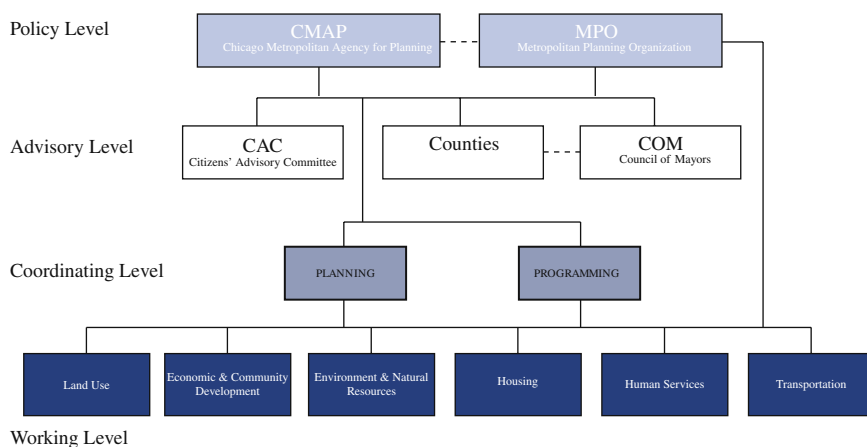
Policy Level

CMAP
Chicago Metropolitan Agency for Planning

MPO
Metropolitan Planning Organization

Advisory Level

CAC
Citizens' Advisory Committee

Counties

COM
Council of Mayors

Coordinating Level

PLANNING

PROGRAMMING

Land Use

Economic & Community Development

Environment & Natural Resources

Housing

Human Services

Transportation

Working Level